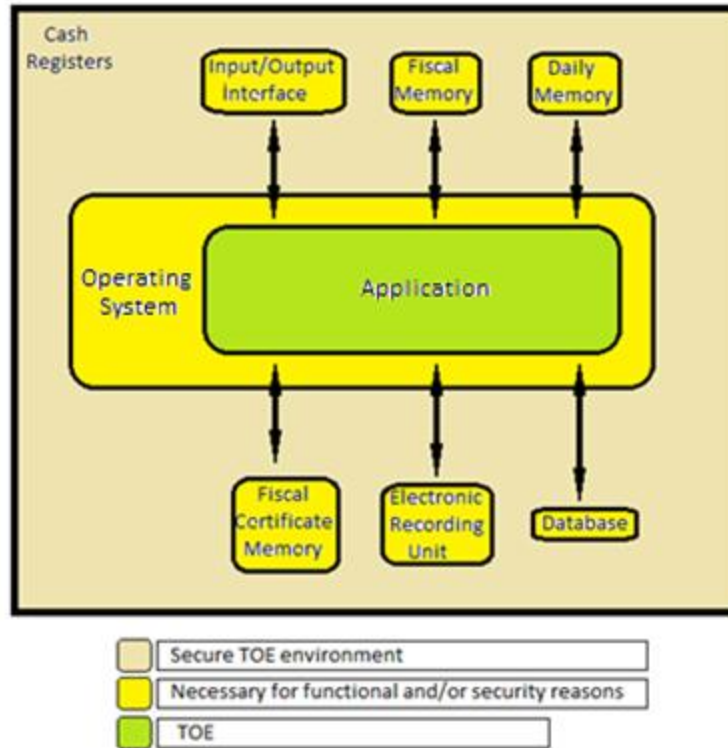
Cash Registers

Input/Output Interface

Fiscal Memory

Daily Memory

Operating System

Application

Fiscal Certificate Memory

Electronic Recording Unit

Database

Secure TOE environment

Necessary for functional and/or security reasons

TOE